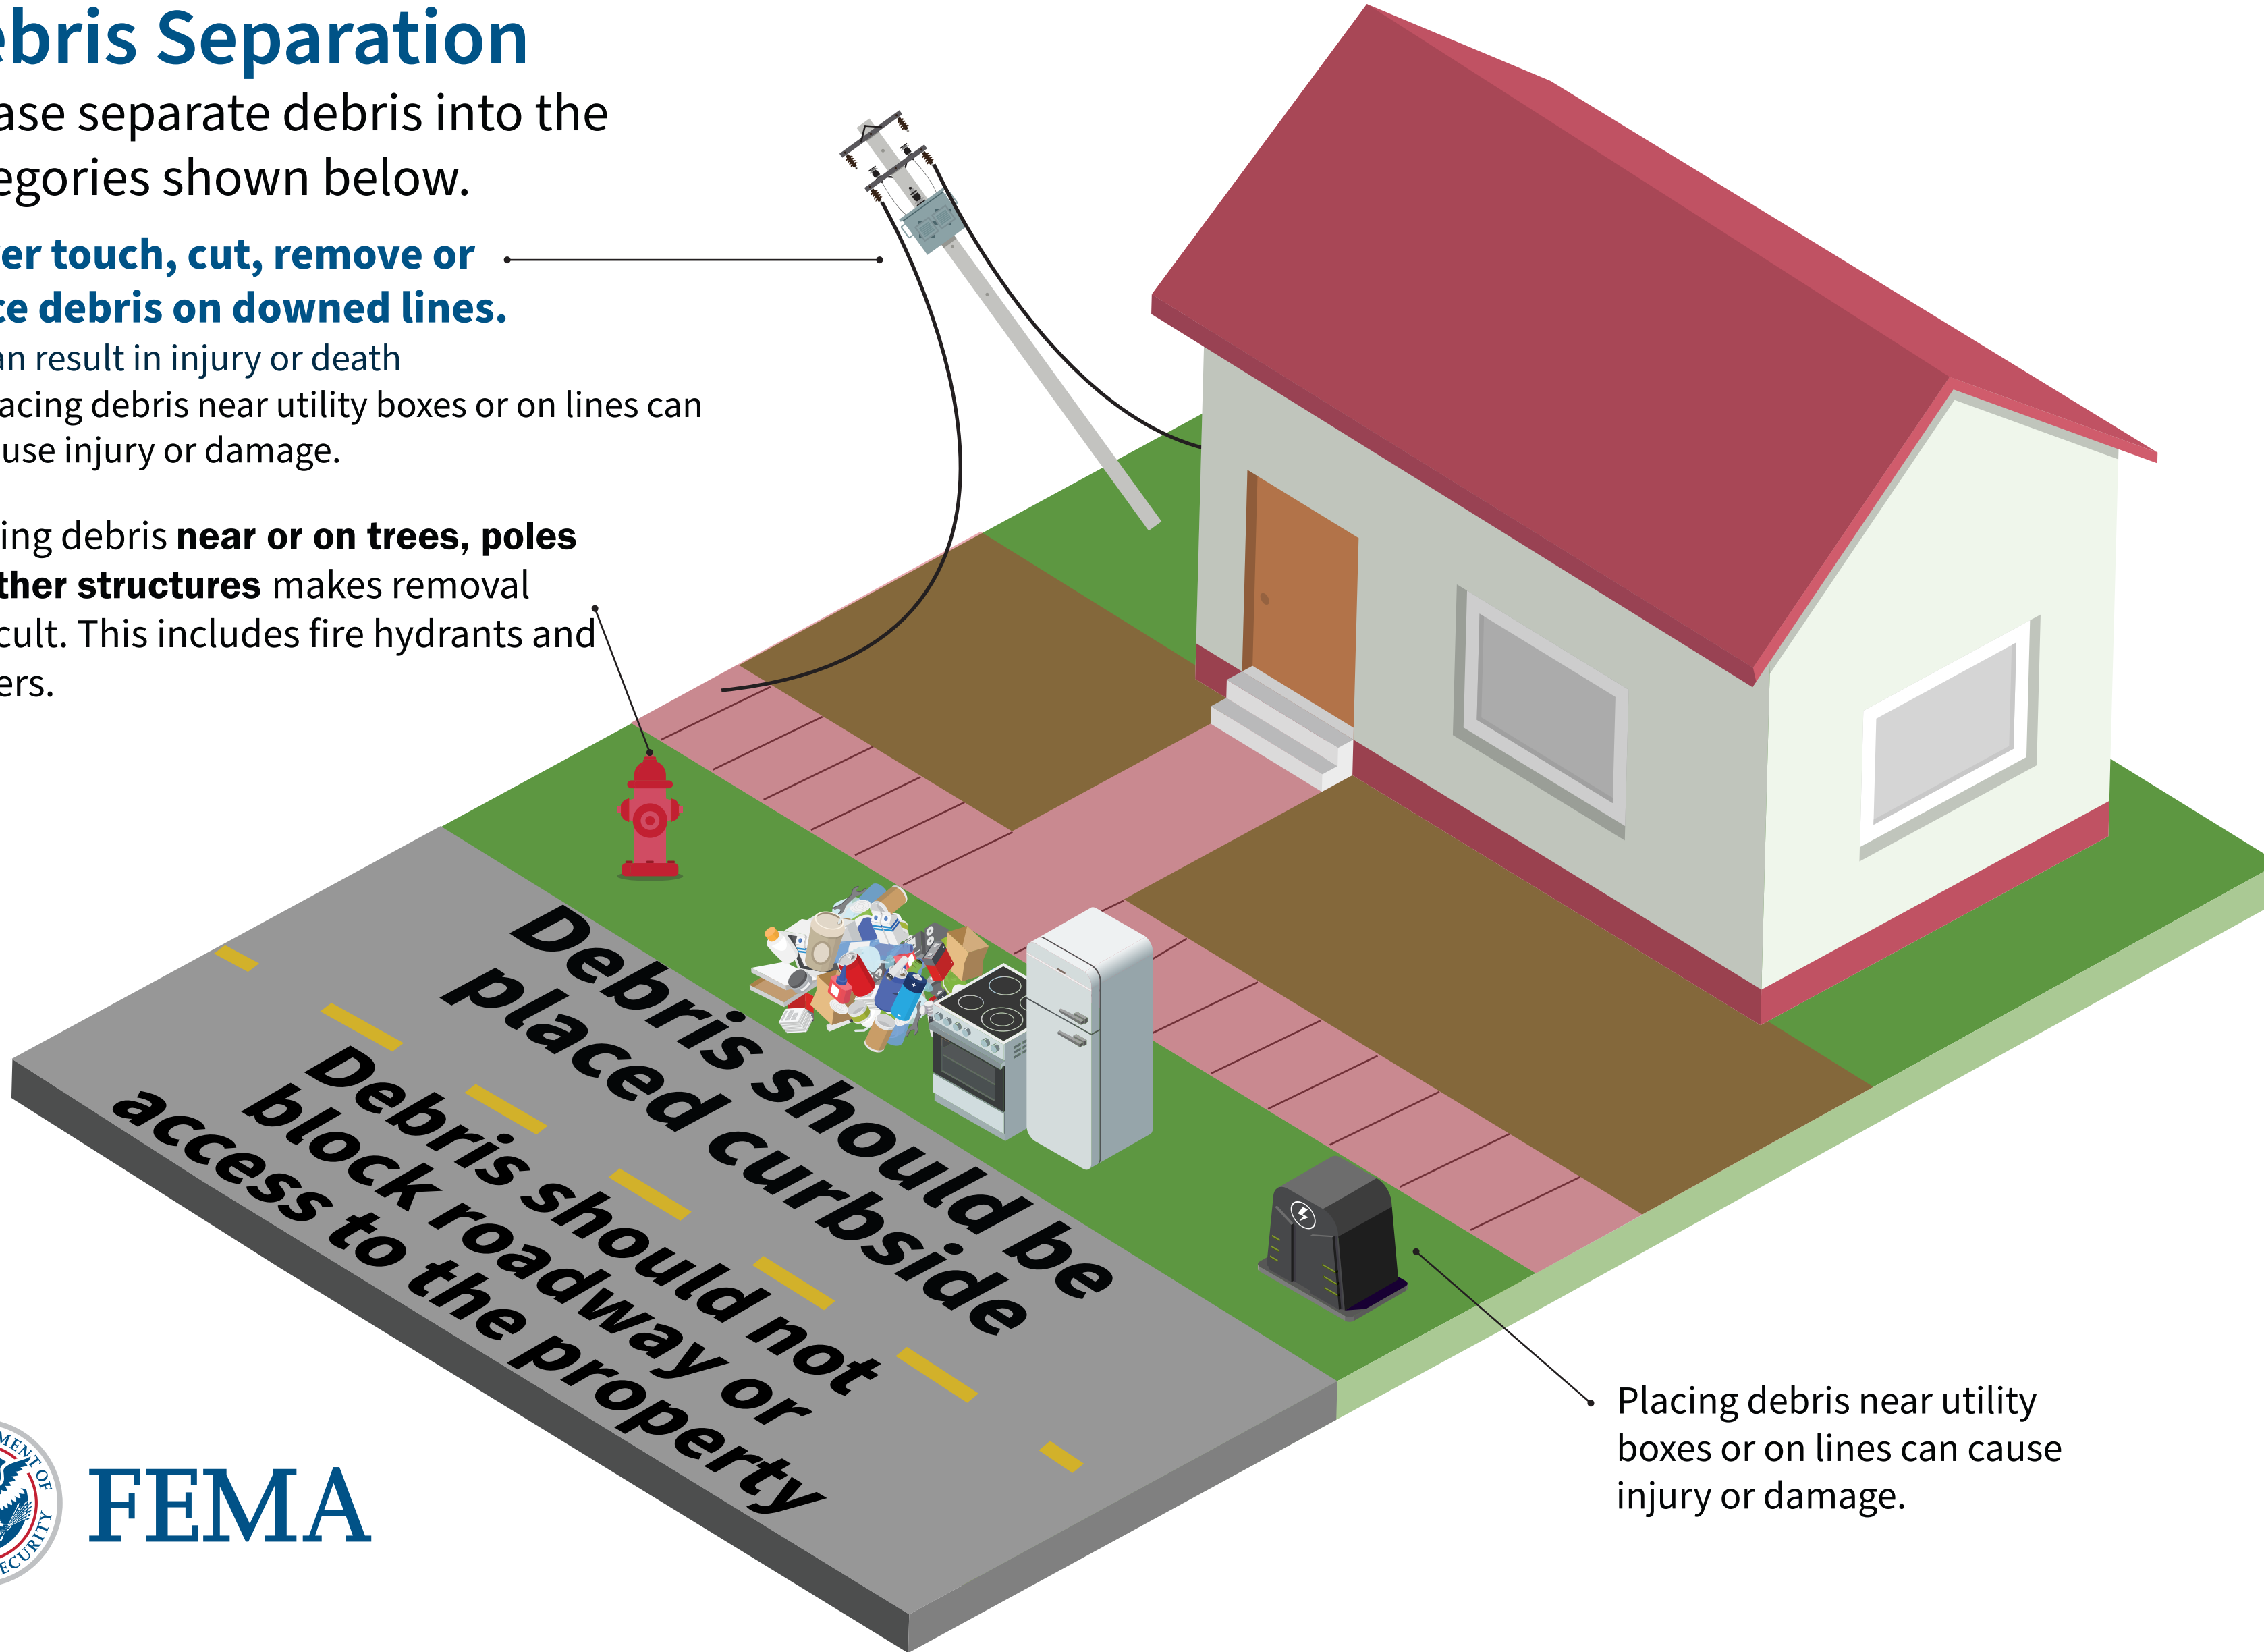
ebris Separation

ase separate debris into the egories shown below.

er touch, cut, remove or ce debris on downed lines.

an result in injury or death

acing debris near utility boxes or on lines can use injury or damage.

ing debris **near or on trees, poles ther structures** makes removal cult. This includes fire hydrants and ers.

Debris should be placed curbside

Debris should not block roadway or access to the property

Placing debris near utility boxes or on lines can cause injury or damage.

MENT OF ECURITY

FEMA